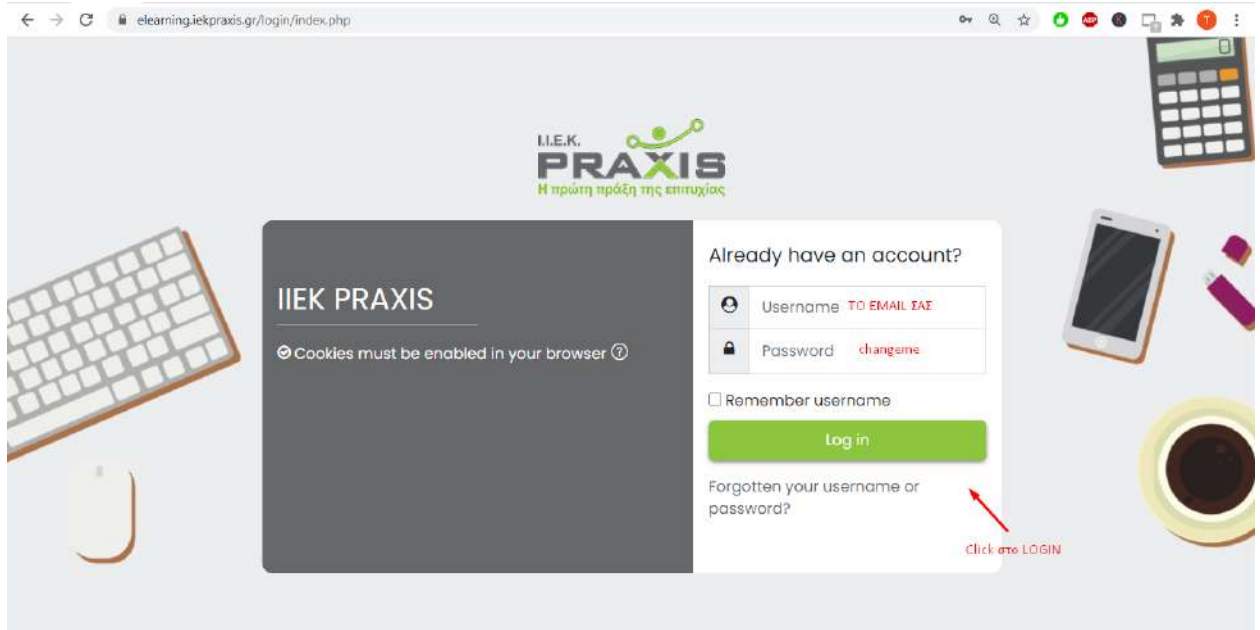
elearning.iekpraxis.gr/login/index.php

I.I.E.K.
PRAXIS
Η πρώτη πράξη της επιτυχίας

IIEK PRAXIS

Cookies must be enabled in your browser

Already have an account?

Username ΤΟ EMAIL ΣΑΣ

Password changeme

Remember username

Log in

Forgotten your username or password?

Click στο LOGIN